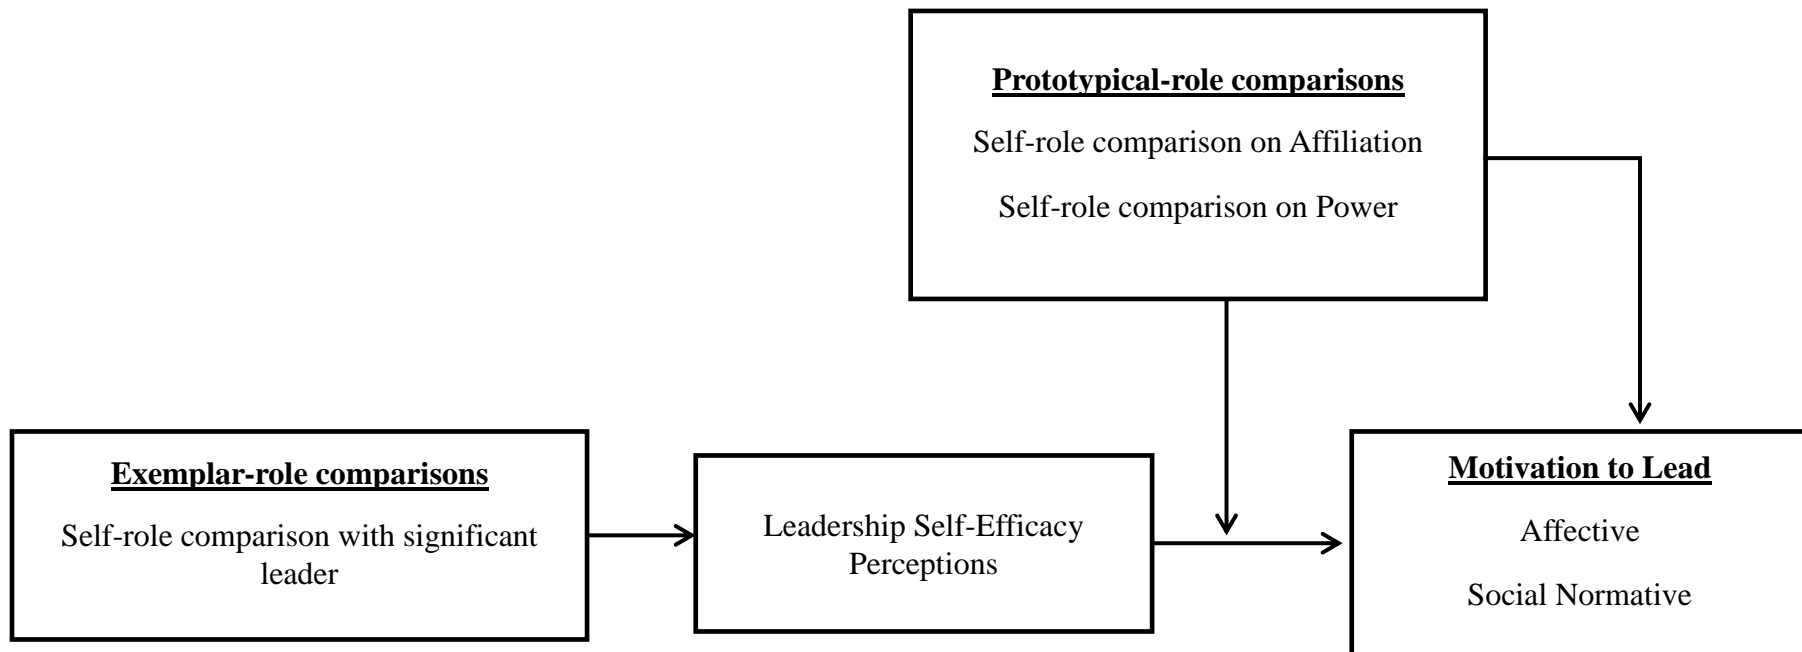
Prototypical-role comparisons

Self-role comparison on Affiliation

Self-role comparison on Power

Exemplar-role comparisons

Self-role comparison with significant leader

Leadership Self-Efficacy Perceptions

Motivation to Lead

Affective

Social Normative